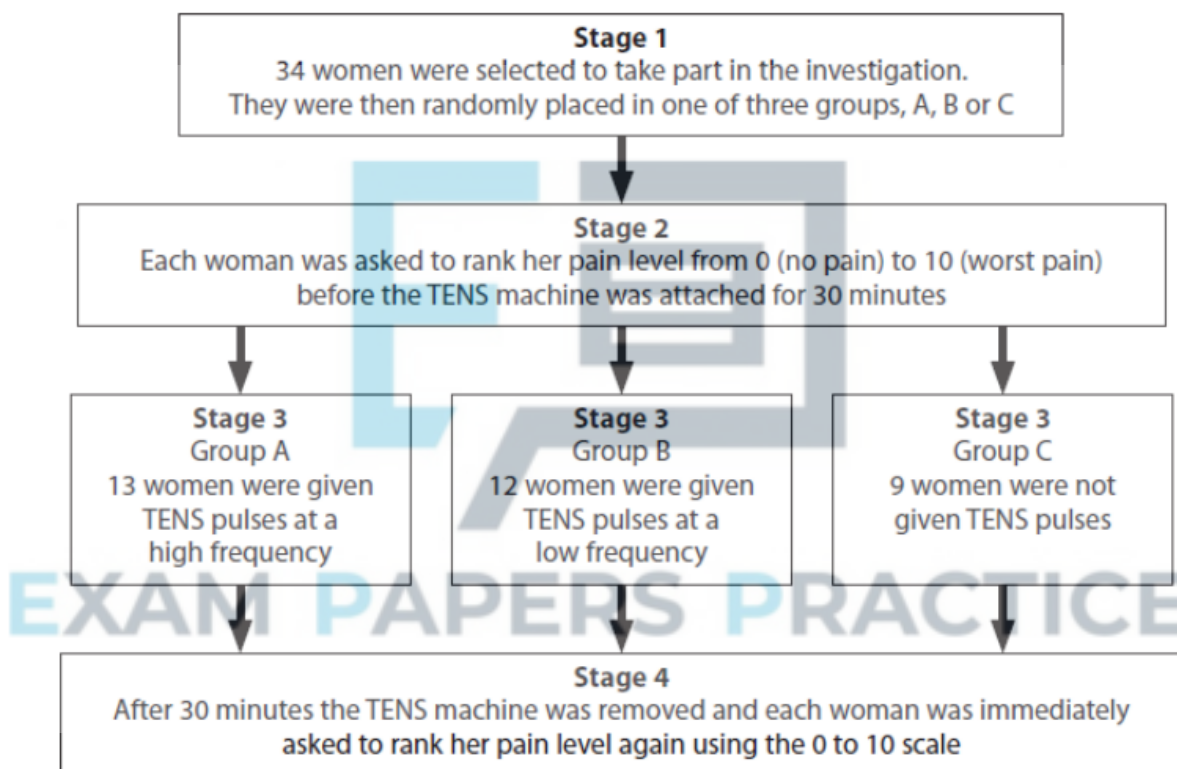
Stage 1
34 women were selected to take part in the investigation.
They were then randomly placed in one of three groups, A, B or C

Stage 2
Each woman was asked to rank her pain level from 0 (no pain) to 10 (worst pain) before the TENS machine was attached for 30 minutes

Stage 3
Group A
13 women were given TENS pulses at a high frequency

Stage 3
Group B
12 women were given TENS pulses at a low frequency

Stage 3
Group C
9 women were not given TENS pulses

EXAM PAPERS PRACTICE

Stage 4
After 30 minutes the TENS machine was removed and each woman was immediately asked to rank her pain level again using the 0 to 10 scale